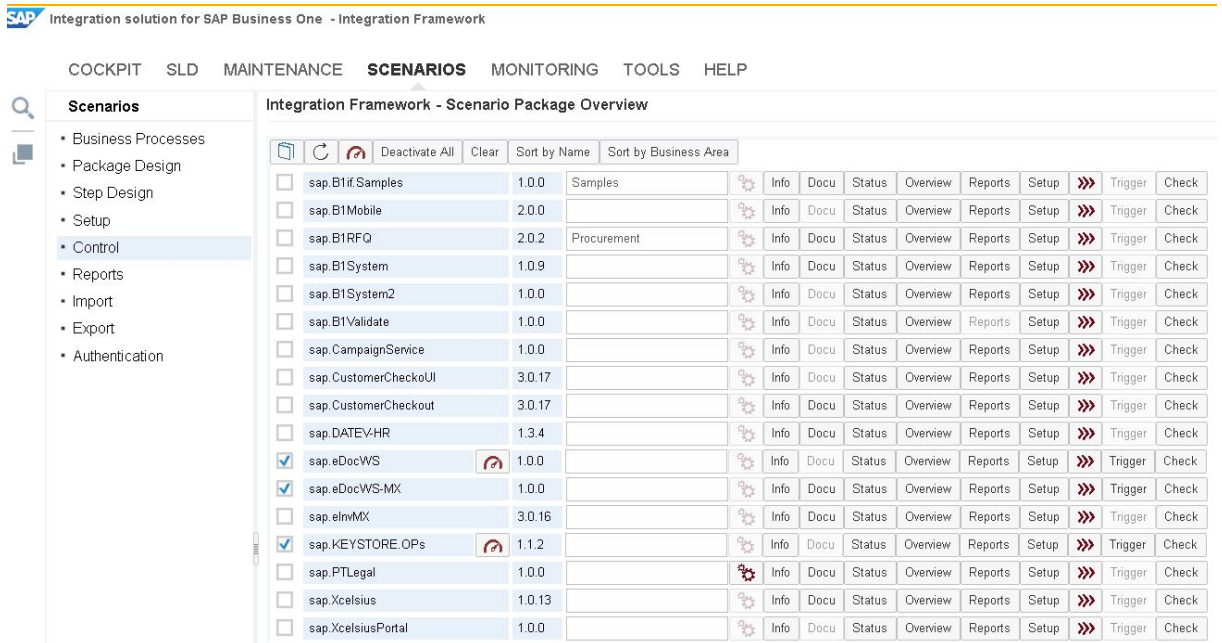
SAP Integration solution for SAP Business One - Integration Framework

COCKPIT SLD MAINTENANCE SCENARIOS MONITORING TOOLS HELP

Scenarios

- Business Processes
- Package Design
- Step Design
- Setup
- Control
- Reports
- Import
- Export
- Authentication

Integration Framework - Scenario Package Overview

Deactivate All | Clear | Sort by Name | Sort by Business Area

| | | | | | | | | | | | |
|---|---|---|---|---|---|---|---|---|---|---|---|
| sap.B1if.Samples | 1.0.0 | Samples | Info | Docu | Status | Overview | Reports | Setup | >>> | Trigger | Check |
| sap.B1Mobile | 2.0.0 | | Info | Docu | Status | Overview | Reports | Setup | >>> | Trigger | Check |
| sap.B1RFQ | 2.0.2 | Procurement | Info | Docu | Status | Overview | Reports | Setup | >>> | Trigger | Check |
| sap.B1System | 1.0.9 | | Info | Docu | Status | Overview | Reports | Setup | >>> | Trigger | Check |
| sap.B1System2 | 1.0.0 | | Info | Docu | Status | Overview | Reports | Setup | >>> | Trigger | Check |
| sap.B1Validate | 1.0.0 | | Info | Docu | Status | Overview | Reports | Setup | >>> | Trigger | Check |
| sap.CampaignService | 1.0.0 | | Info | Docu | Status | Overview | Reports | Setup | >>> | Trigger | Check |
| sap.CustomerCheckoUI | 3.0.17 | | Info | Docu | Status | Overview | Reports | Setup | >>> | Trigger | Check |
| sap.CustomerCheckout | 3.0.17 | | Info | Docu | Status | Overview | Reports | Setup | >>> | Trigger | Check |
| sap.DATEV-HR | 1.3.4 | | Info | Docu | Status | Overview | Reports | Setup | >>> | Trigger | Check |
| sap.eDocWS | 1.0.0 | | Info | Docu | Status | Overview | Reports | Setup | >>> | Trigger | Check |
| sap.eDocWS-MX | 1.0.0 | | Info | Docu | Status | Overview | Reports | Setup | >>> | Trigger | Check |
| sap.eInvMX | 3.0.16 | | Info | Docu | Status | Overview | Reports | Setup | >>> | Trigger | Check |
| sap.KEYSTORE.OPs | 1.1.2 | | Info | Docu | Status | Overview | Reports | Setup | >>> | Trigger | Check |
| sap.PTLegal | 1.0.0 | | Info | Docu | Status | Overview | Reports | Setup | >>> | Trigger | Check |
| sap.Xcelsius | 1.0.13 | | Info | Docu | Status | Overview | Reports | Setup | >>> | Trigger | Check |
| sap.XcelsiusPortal | 1.0.0 | | Info | Docu | Status | Overview | Reports | Setup | >>> | Trigger | Check |